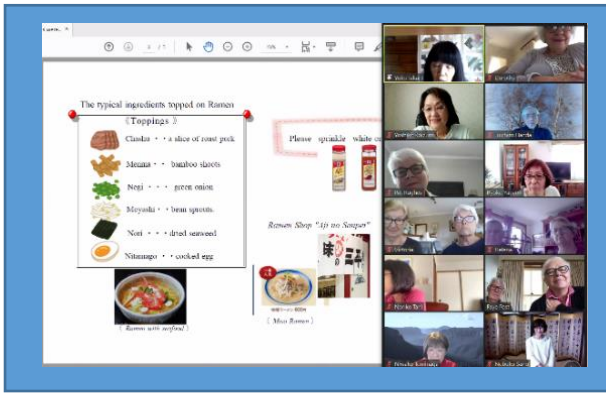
The typical ingredients topped on Ramen

《Toppings》

Chashu ・・ a slice of roast pork

Menma ・・ bamboo shoots

Negi ・・・ green onion

Moyashi ・・ bean sprouts

Nori ・・・ dried seaweed

Nitamago ・・ cooked egg

Please sprinkle white

Ramen Shop "Aji no Sanpei"

(Ramen with seafood)

(Miso Ramen)